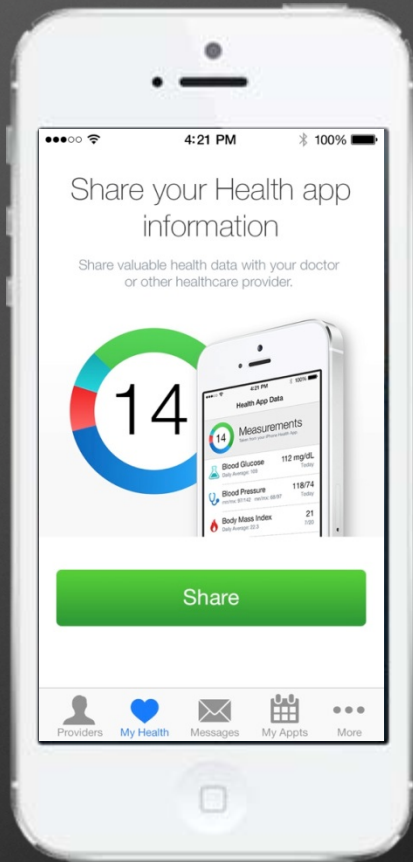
4:21 PM
100%

Share your Health app information

Share valuable health data with your doctor or other healthcare provider.

14

4:21 PM
100%
Health App Data
14
Measurements
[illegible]
Blood Glucose
Daily Average: 108
112 mg/dL
Today
Blood Pressure
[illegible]
118/74
Today
Body Mass Index
Daily Average: 22.3
21
7/20

Share

Providers
My Health
Messages
My Appts
More